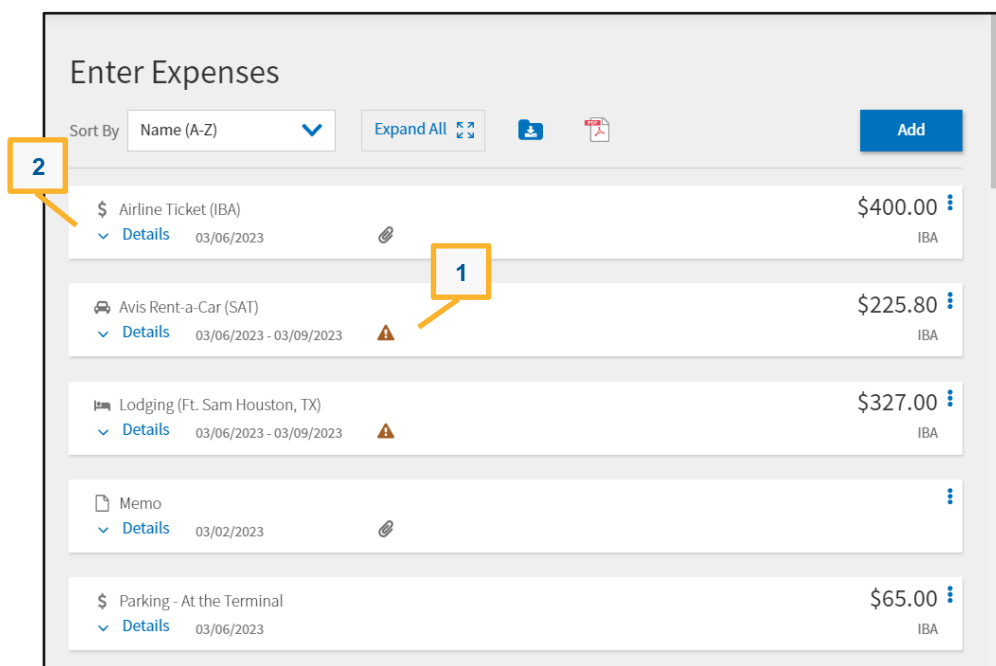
Enter Expenses

Sort By Name (A-Z)

Expand All

Add

2

$ Airline Ticket (IBA)
Details 03/06/2023
$400.00
IBA

1

Avis Rent-a-Car (SAT)
Details 03/06/2023 - 03/09/2023
$225.80
IBA

Lodging (Ft. Sam Houston, TX)
Details 03/06/2023 - 03/09/2023
$327.00
IBA

Memo
Details 03/02/2023

$ Parking - At the Terminal
Details 03/06/2023
$65.00
IBA